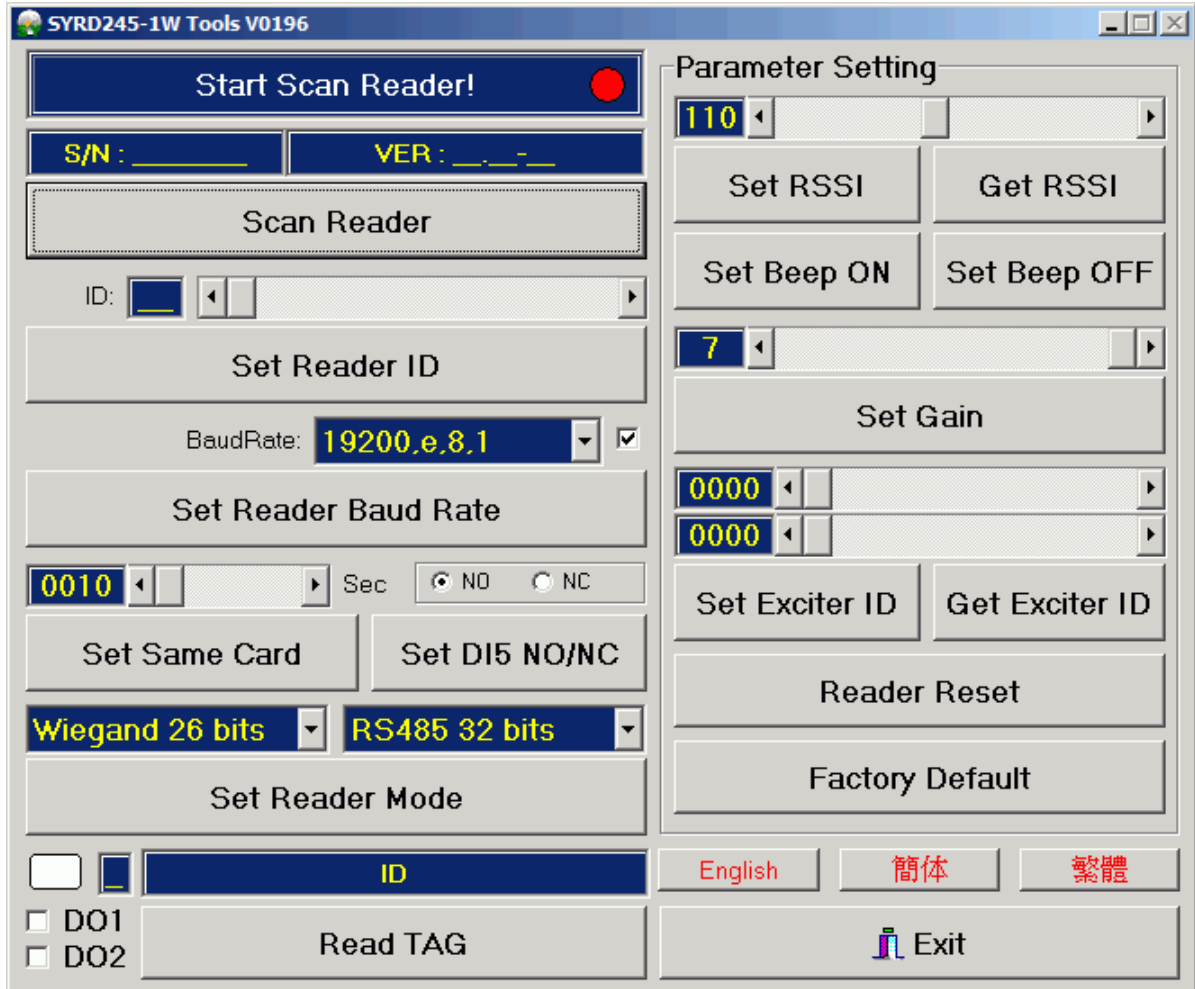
SYRD245-1W Tools V0196

Start Scan Reader!

S/N : ________

VER : __.__-__

Scan Reader

ID: __

Set Reader ID

BaudRate: 19200,e,8,1

Set Reader Baud Rate

0010 Sec NO NC

Set Same Card

Set DI5 NO/NC

Wiegand 26 bits

RS485 32 bits

Set Reader Mode

Parameter Setting

110

Set RSSI

Get RSSI

Set Beep ON

Set Beep OFF

7

Set Gain

0000

0000

Set Exciter ID

Get Exciter ID

Reader Reset

Factory Default

_

ID

English

簡体

繁體

DO1

DO2

Read TAG

Exit